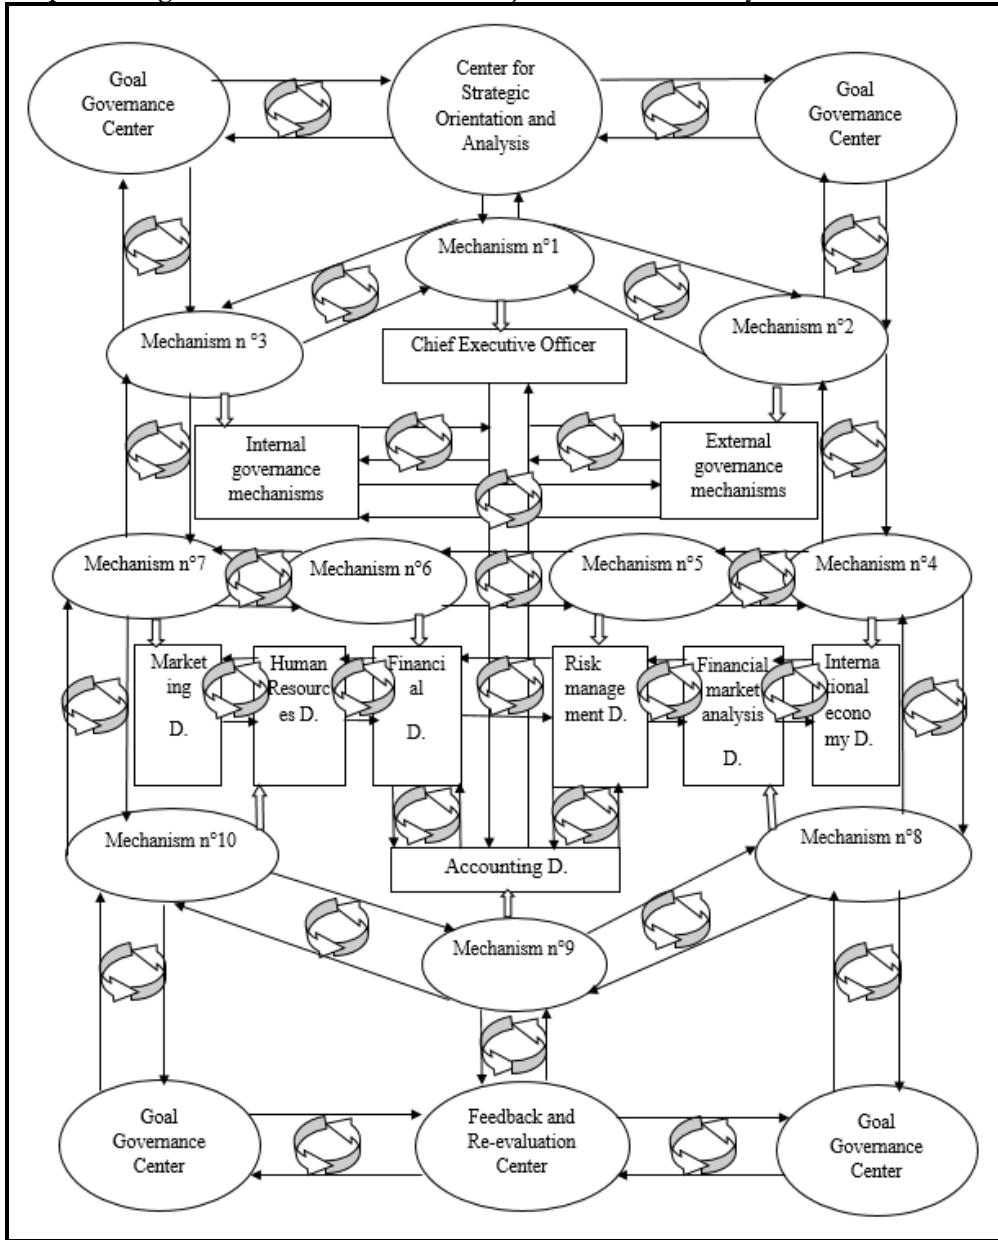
Goal Governance Center

Center for Strategic Orientation and Analysis

Goal Governance Center

Mechanism n°1

Mechanism n °3

Chief Executive Officer

Mechanism n°2

Internal governance mechanisms

External governance mechanisms

Mechanism n°7

Mechanism n°6

Mechanism n°5

Mechanism n°4

Marketing D.

Human Resources D.

Financial D.

Risk management D.

Financial market analysis D.

International economy D.

Mechanism n°10

Accounting D.

Mechanism n°8

Mechanism n°9

Goal Governance Center

Feedback and Re-evaluation Center

Goal Governance Center